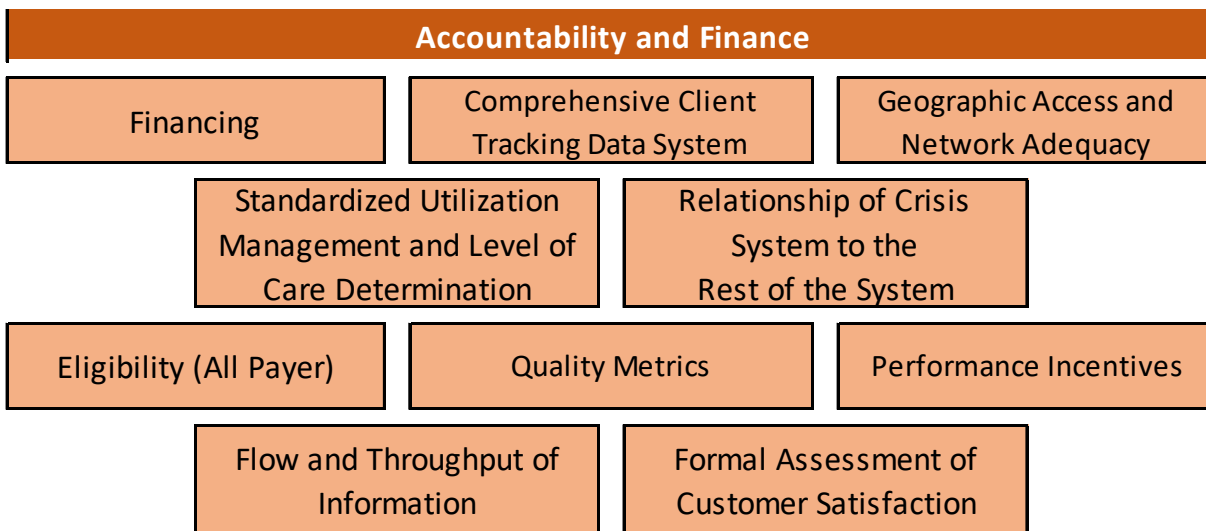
Accountability and Finance

Financing

Comprehensive Client Tracking Data System

Geographic Access and Network Adequacy

Standardized Utilization Management and Level of Care Determination

Relationship of Crisis System to the Rest of the System

Eligibility (All Payer)

Quality Metrics

Performance Incentives

Flow and Throughput of Information

Formal Assessment of Customer Satisfaction